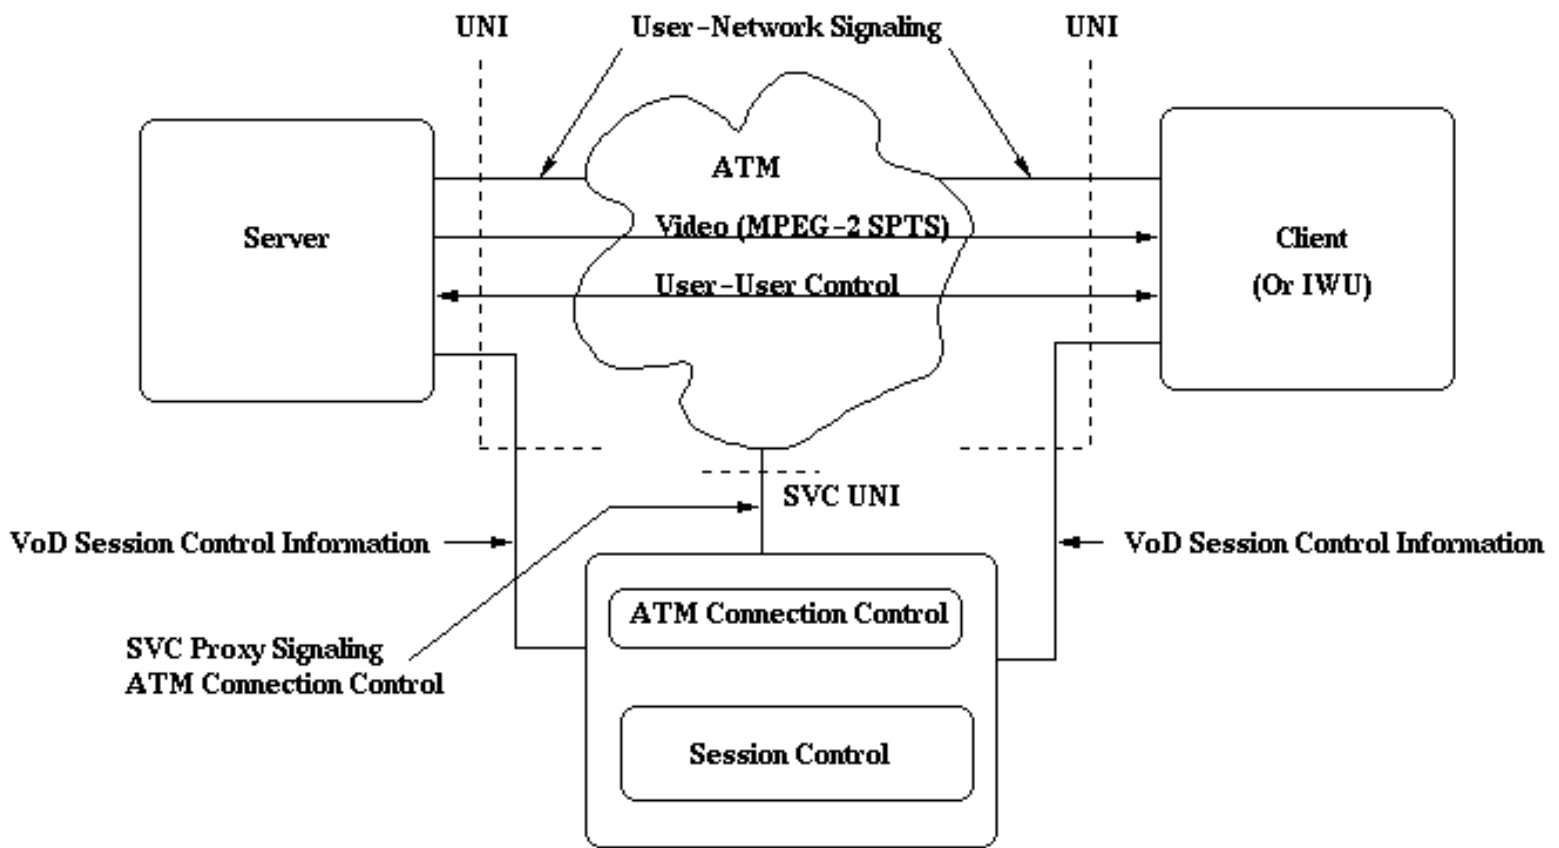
UNI
User-Network Signaling
UNI
ATM
Server
Video (MPEG-2 SPTS)
Client
(Or IWU)
User-User Control
SVC UNI
VoD Session Control Information
VoD Session Control Information
ATM Connection Control
SVC Proxy Signaling
ATM Connection Control
Session Control